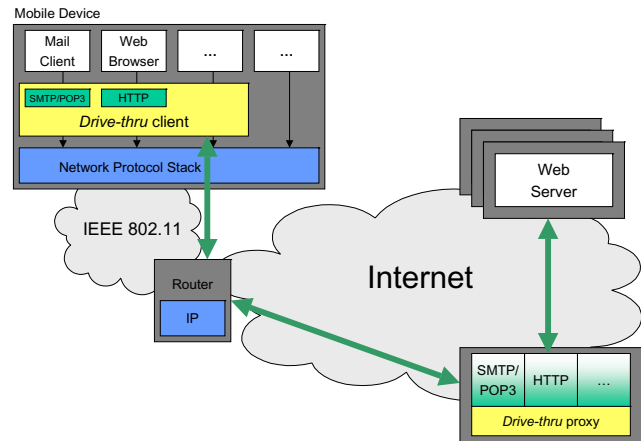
Mobile Device

Mail Client

Web Browser

...

...

SMTP/POP3

HTTP

*Drive-thru* client

Network Protocol Stack

IEEE 802.11

Router

IP

Internet

Web Server

SMTP/ POP3

HTTP

...

*Drive-thru* proxy